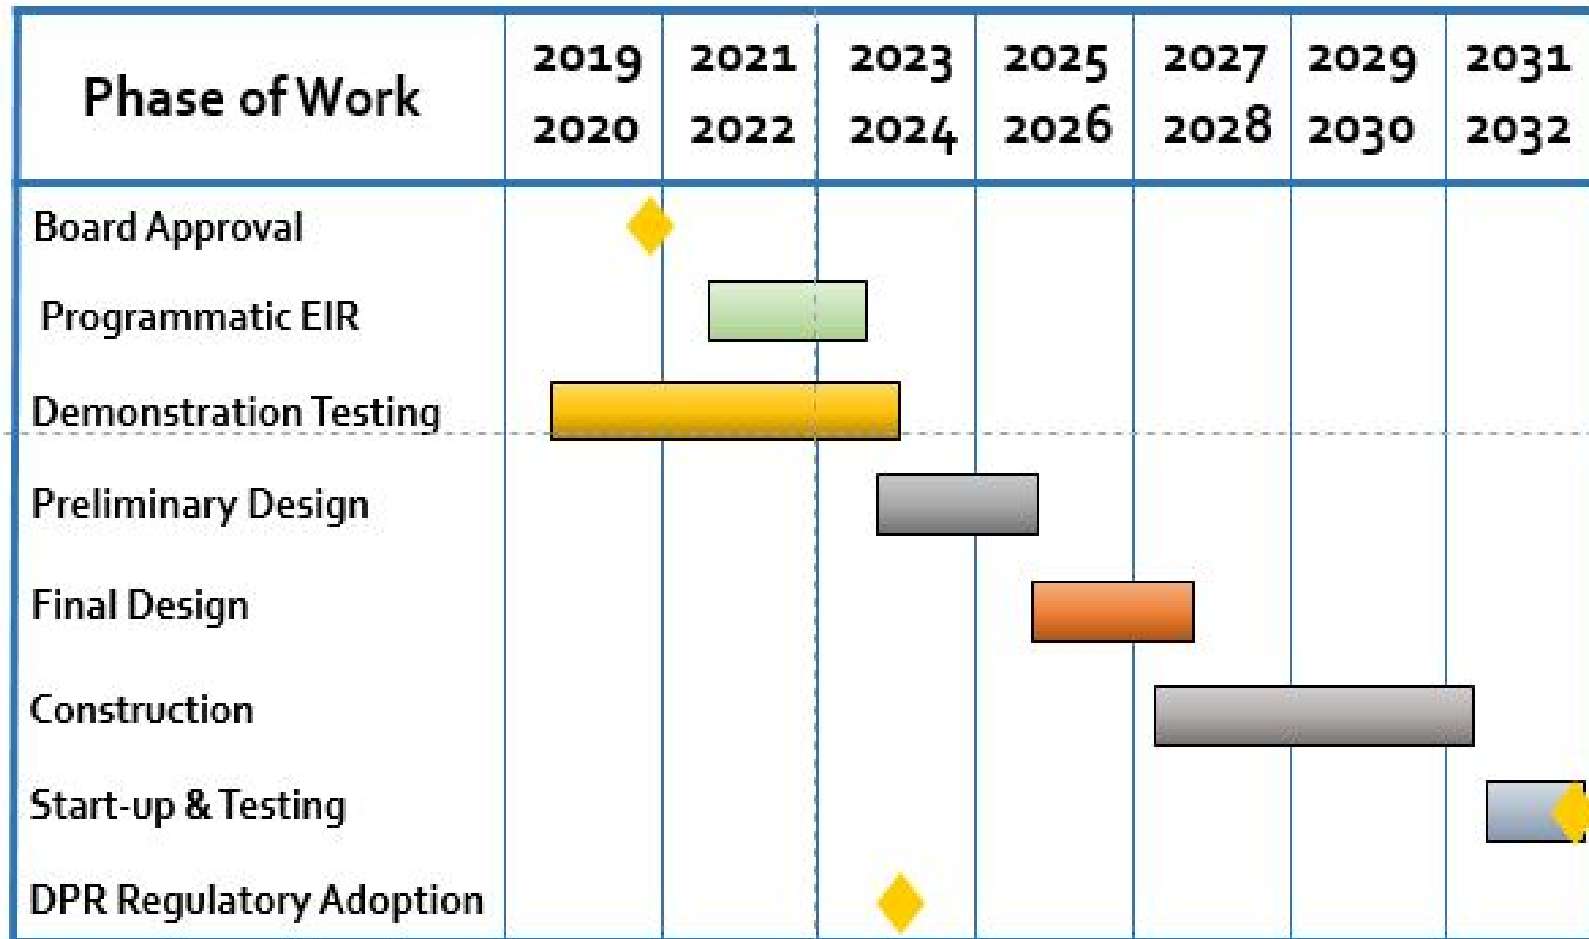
| Phase of Work | 2019 2020 | 2021 2022 | 2023 2024 | 2025 2026 | 2027 2028 | 2029 2030 | 2031 2032 |
|---|---|---|---|---|---|---|---|
| Board Approval | | | | | | | |
| Programmatic EIR | | | | | | | |
| Demonstration Testing | | | | | | | |
| Preliminary Design | | | | | | | |
| Final Design | | | | | | | |
| Construction | | | | | | | |
| Start-up & Testing | | | | | | | |
| DPR Regulatory Adoption | | | | | | | |